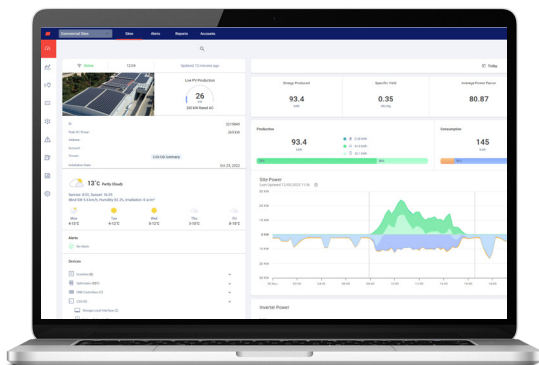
Commercial Sites
Sites
Alerts
Reports
Accounts

Online
12:04
Updated 12 minutes ago

Live PV Production
26
kW
33 kW Rated AC

Today

Energy Produced
93.4
kWh

Specific Yield
0.35
kWh/kWp

Average Power Factor
80.87

Production
93.4
kWh

Consumption
145
kWh

Site Power
Last Updated 12:04

Inverter Power

13°C Partly Cloudy

Mon
Tue
Wed
Thu
Fri

Alerts
No Alerts

Devices